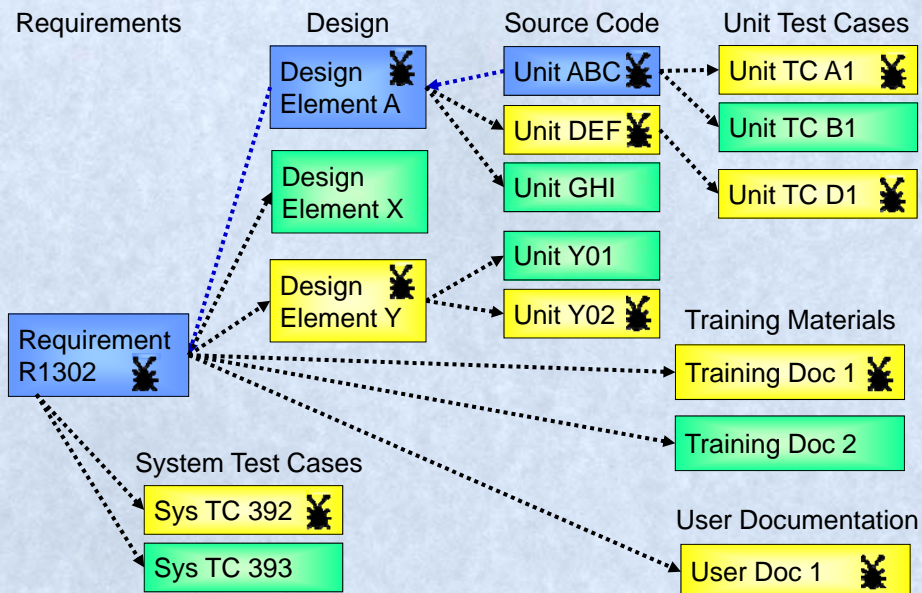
Requirements

Design

Source Code

Unit Test Cases

Design Element A

Unit ABC

Unit TC A1

Unit DEF

Unit TC B1

Unit GHI

Unit TC D1

Design Element X

Unit Y01

Design Element Y

Unit Y02

Training Materials

Requirement R1302

Training Doc 1

Training Doc 2

System Test Cases

Sys TC 392

User Documentation

Sys TC 393

User Doc 1